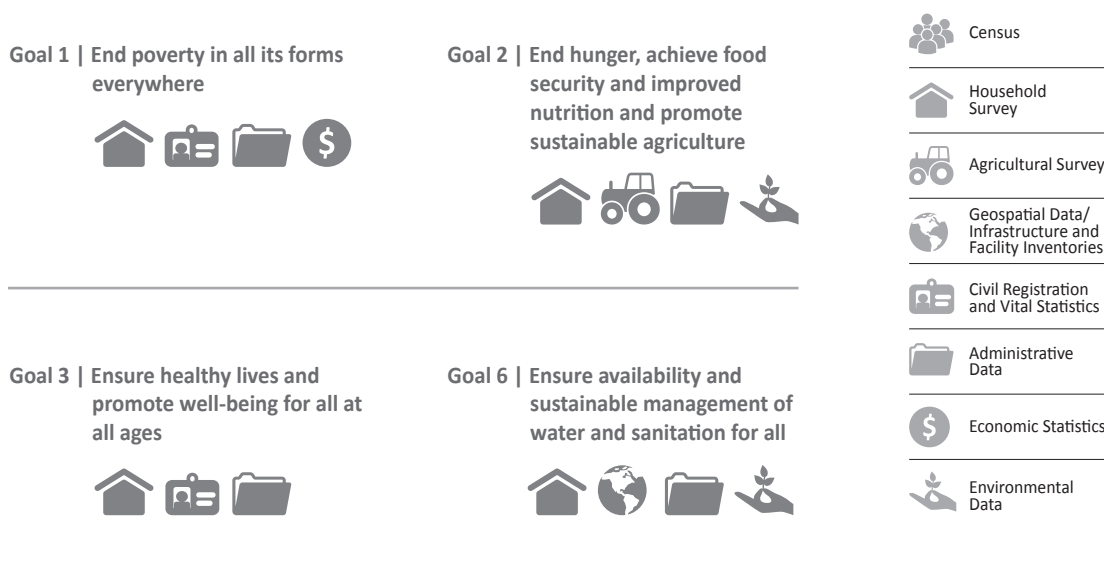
Goal 1 | End poverty in all its forms everywhere

Goal 2 | End hunger, achieve food security and improved nutrition and promote sustainable agriculture

Goal 3 | Ensure healthy lives and promote well-being for all at all ages

Goal 6 | Ensure availability and sustainable management of water and sanitation for all

Census

Household Survey

Agricultural Survey

Geospatial Data/ Infrastructure and Facility Inventories

Civil Registration and Vital Statistics

Administrative Data

$

Economic Statistics

Environmental Data